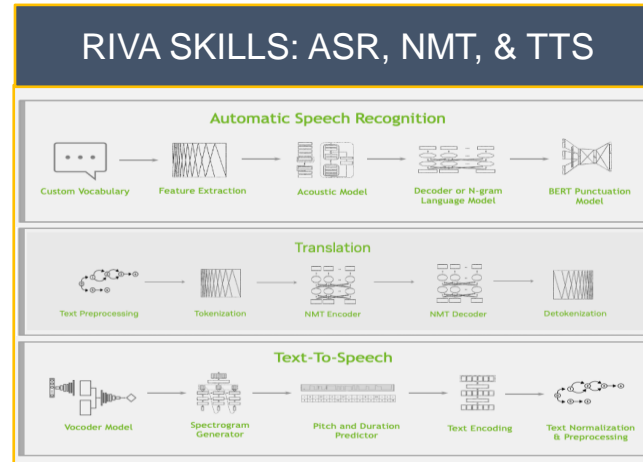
RIVA SKILLS: ASR, NMT, & TTS

Automatic Speech Recognition

Custom Vocabulary

Feature Extraction

Acoustic Model

Decoder or N-gram Language Model

BERT Punctuation Model

Translation

Text Preprocessing

Tokenization

NMT Encoder

NMT Decoder

Detokenization

Text-To-Speech

Vocoder Model

Spectrogram Generator

Pitch and Duration Predictor

Text Encoding

Text Normalization & Preprocessing